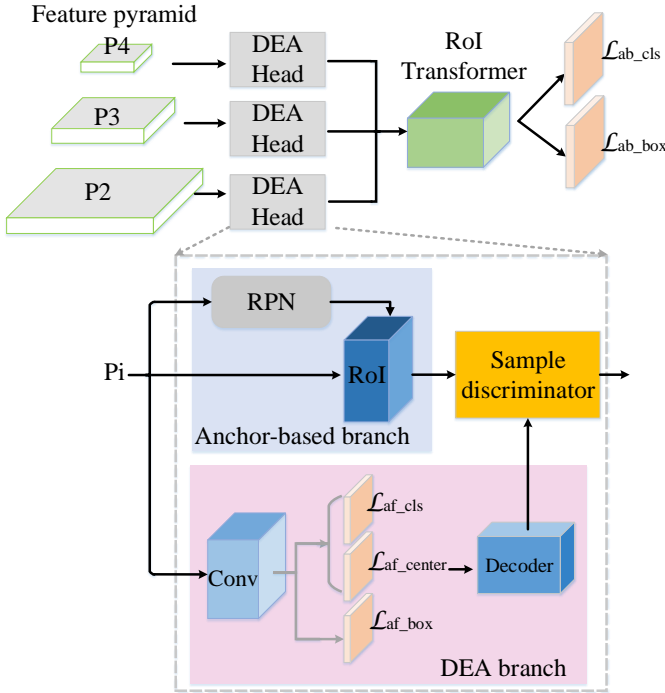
Feature pyramid

P4

P3

P2

DEA Head

DEA Head

DEA Head

RoI Transformer

$\mathcal{L}_{ab\_cls}$

$\mathcal{L}_{ab\_box}$

Pi

RPN

RoI

Sample discriminator

Anchor-based branch

Conv

$\mathcal{L}_{af\_cls}$

$\mathcal{L}_{af\_center}$

Decoder

$\mathcal{L}_{af\_box}$

DEA branch